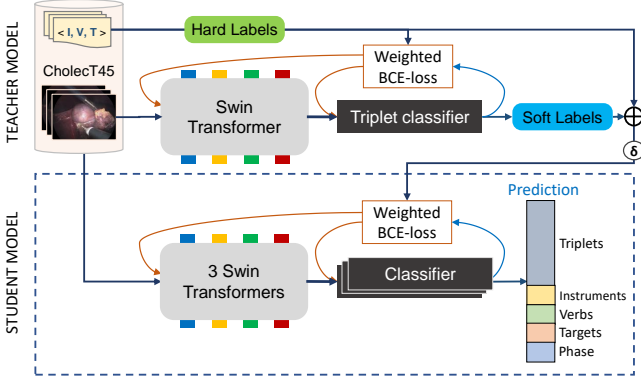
TEACHER MODEL

< I, V, T >

Hard Labels

CholecT45

Weighted BCE-loss

Swin Transformer

Triplet classifier

Soft Labels

$\oplus$

$\delta$

STUDENT MODEL

Prediction

Weighted BCE-loss

3 Swin Transformers

Classifier

Triplets

Instruments

Verbs

Targets

Phase